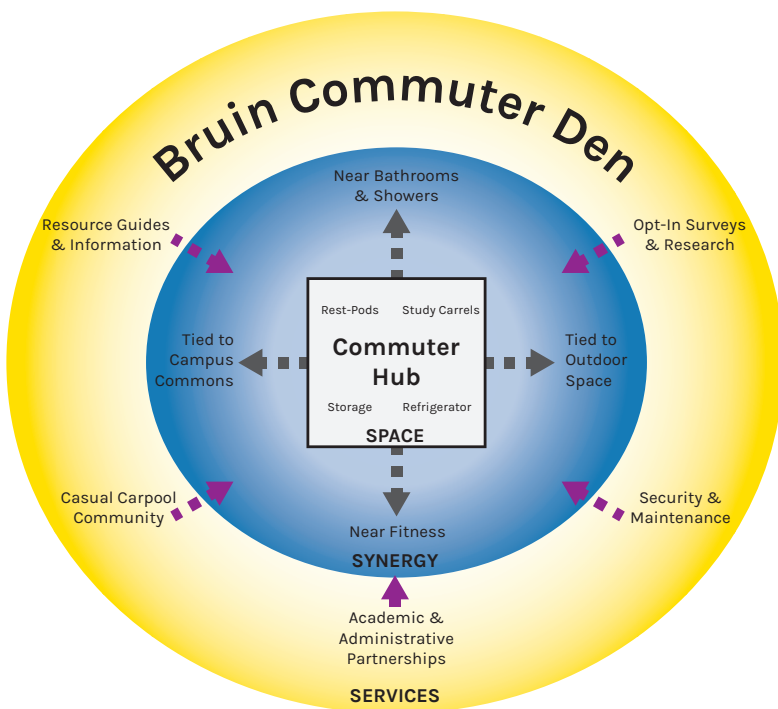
Bruin Commuter Den

Near Bathrooms & Showers

Resource Guides & Information

Opt-In Surveys & Research

Rest-Pods

Study Carrels

Tied to Campus Commons

Commuter Hub

Tied to Outdoor Space

Storage

Refrigerator

SPACE

Casual Carpool Community

Security & Maintenance

Near Fitness

SYNERGY

Academic & Administrative Partnerships

SERVICES